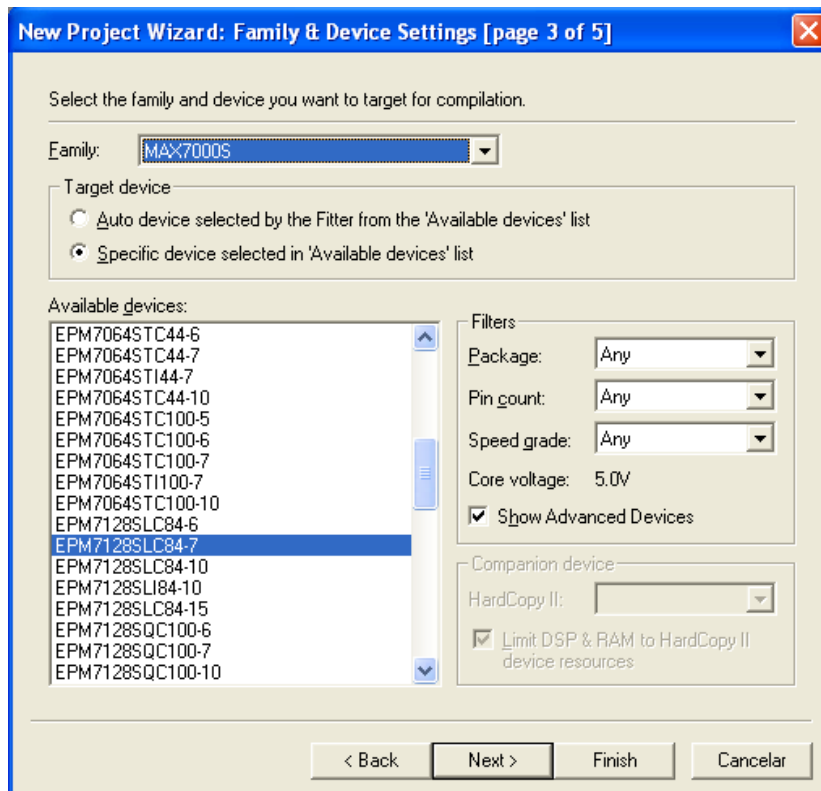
New Project Wizard: Family & Device Settings [page 3 of 5]

Select the family and device you want to target for compilation.

Family: MAX7000S

Target device

Auto device selected by the Fitter from the 'Available devices' list

Specific device selected in 'Available devices' list

Available devices:

EPM7064STC44-6
EPM7064STC44-7
EPM7064STI44-7
EPM7064STC44-10
EPM7064STC100-5
EPM7064STC100-6
EPM7064STC100-7
EPM7064STI100-7
EPM7064STC100-10
EPM7128SLC84-6
EPM7128SLC84-7
EPM7128SLC84-10
EPM7128SLI84-10
EPM7128SLC84-15
EPM7128SQC100-6
EPM7128SQC100-7
EPM7128SQC100-10

Filters

Package: Any

Pin count: Any

Speed grade: Any

Core voltage: 5.0V

Show Advanced Devices

Companion device

HardCopy II:

Limit DSP & RAM to HardCopy II device resources

< Back

Next >

Finish

Cancelar